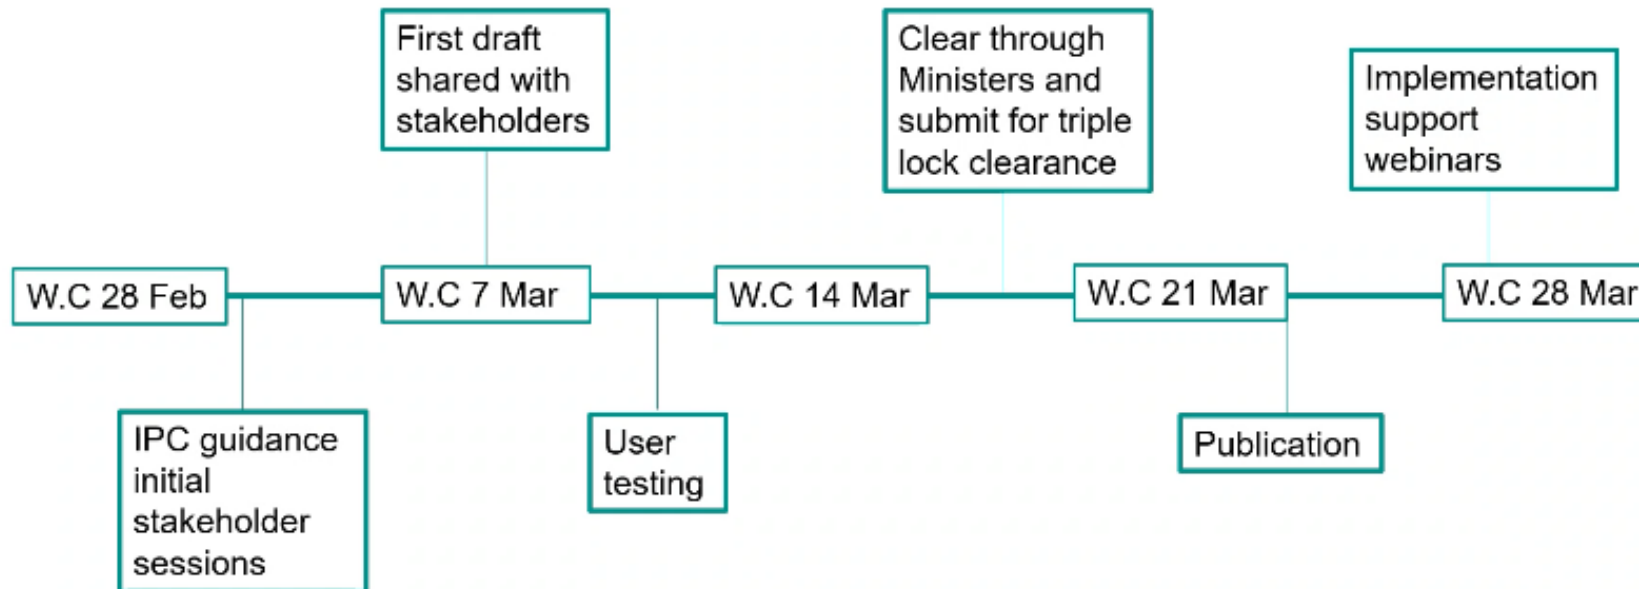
First draft shared with stakeholders

Clear through Ministers and submit for triple lock clearance

Implementation support webinars

W.C 28 Feb

W.C 7 Mar

W.C 14 Mar

W.C 21 Mar

W.C 28 Mar

IPC guidance initial stakeholder sessions

User testing

Publication